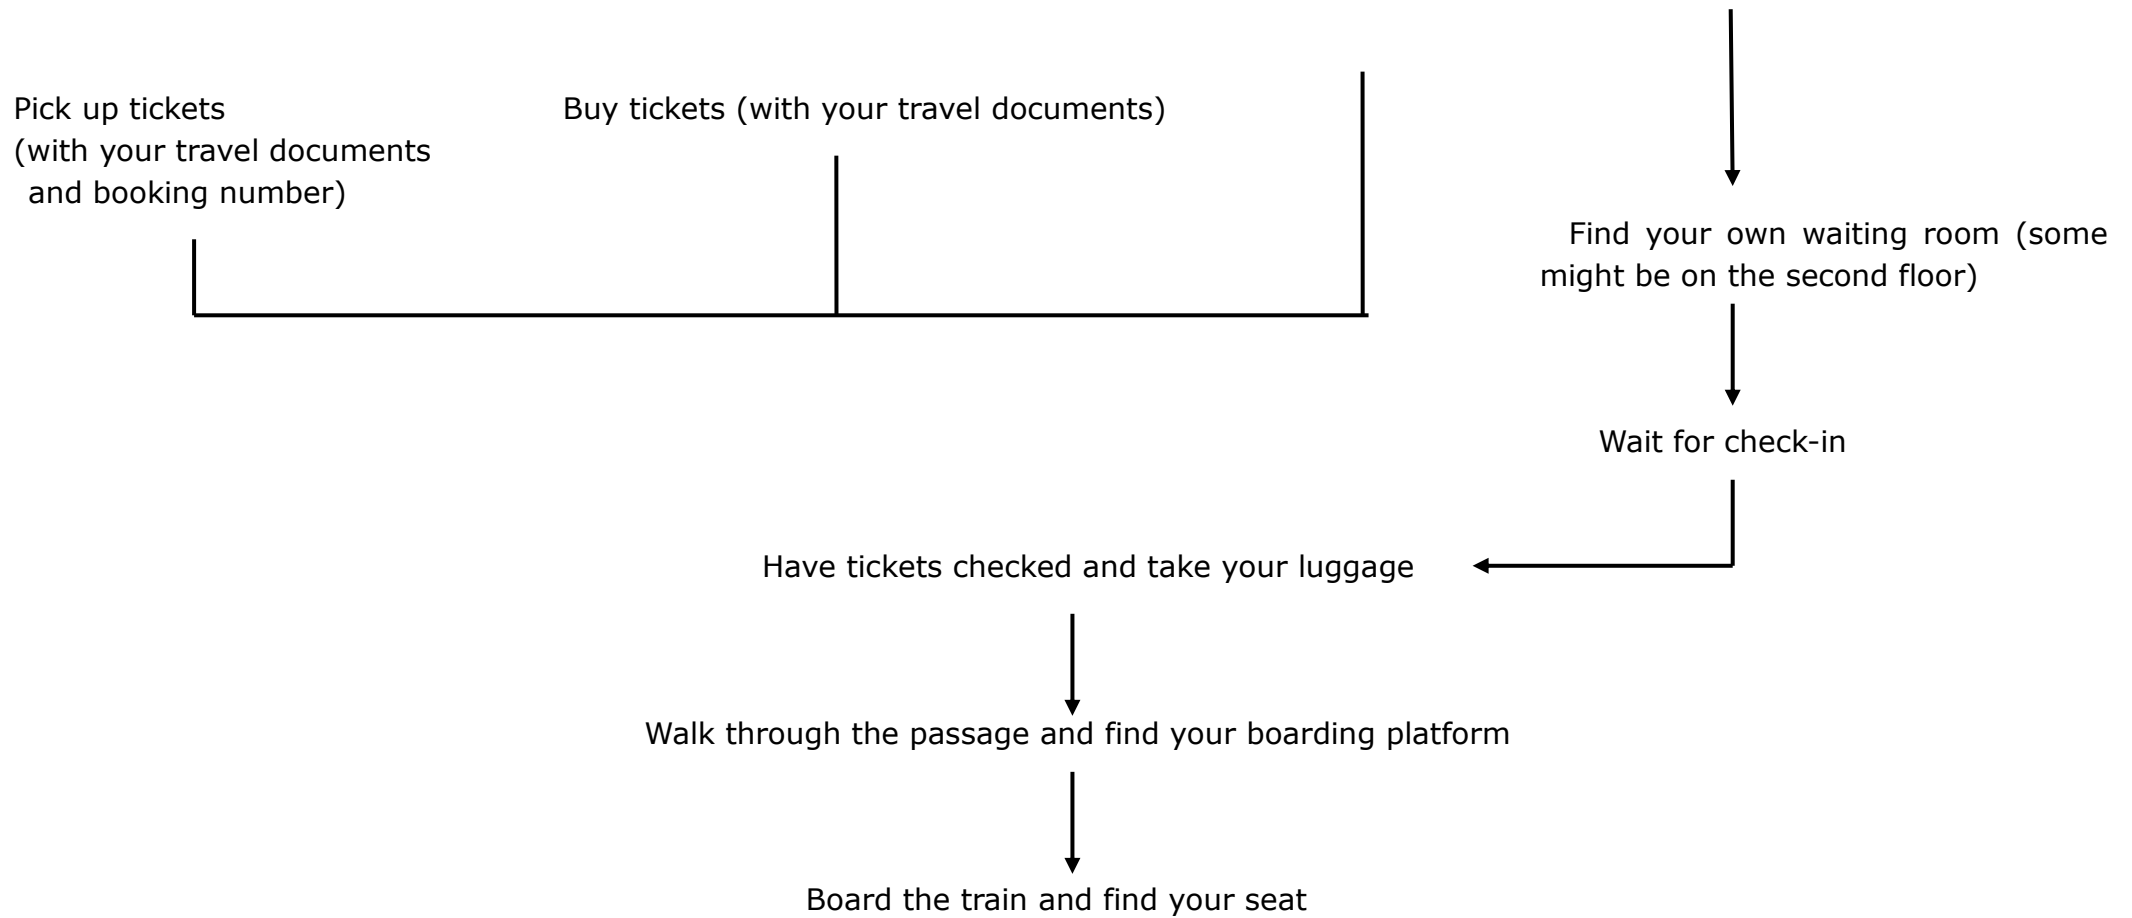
Pick up tickets (with your travel documents and booking number)

Buy tickets (with your travel documents)

Find your own waiting room (some might be on the second floor)

Wait for check-in

Have tickets checked and take your luggage

Walk through the passage and find your boarding platform

Board the train and find your seat